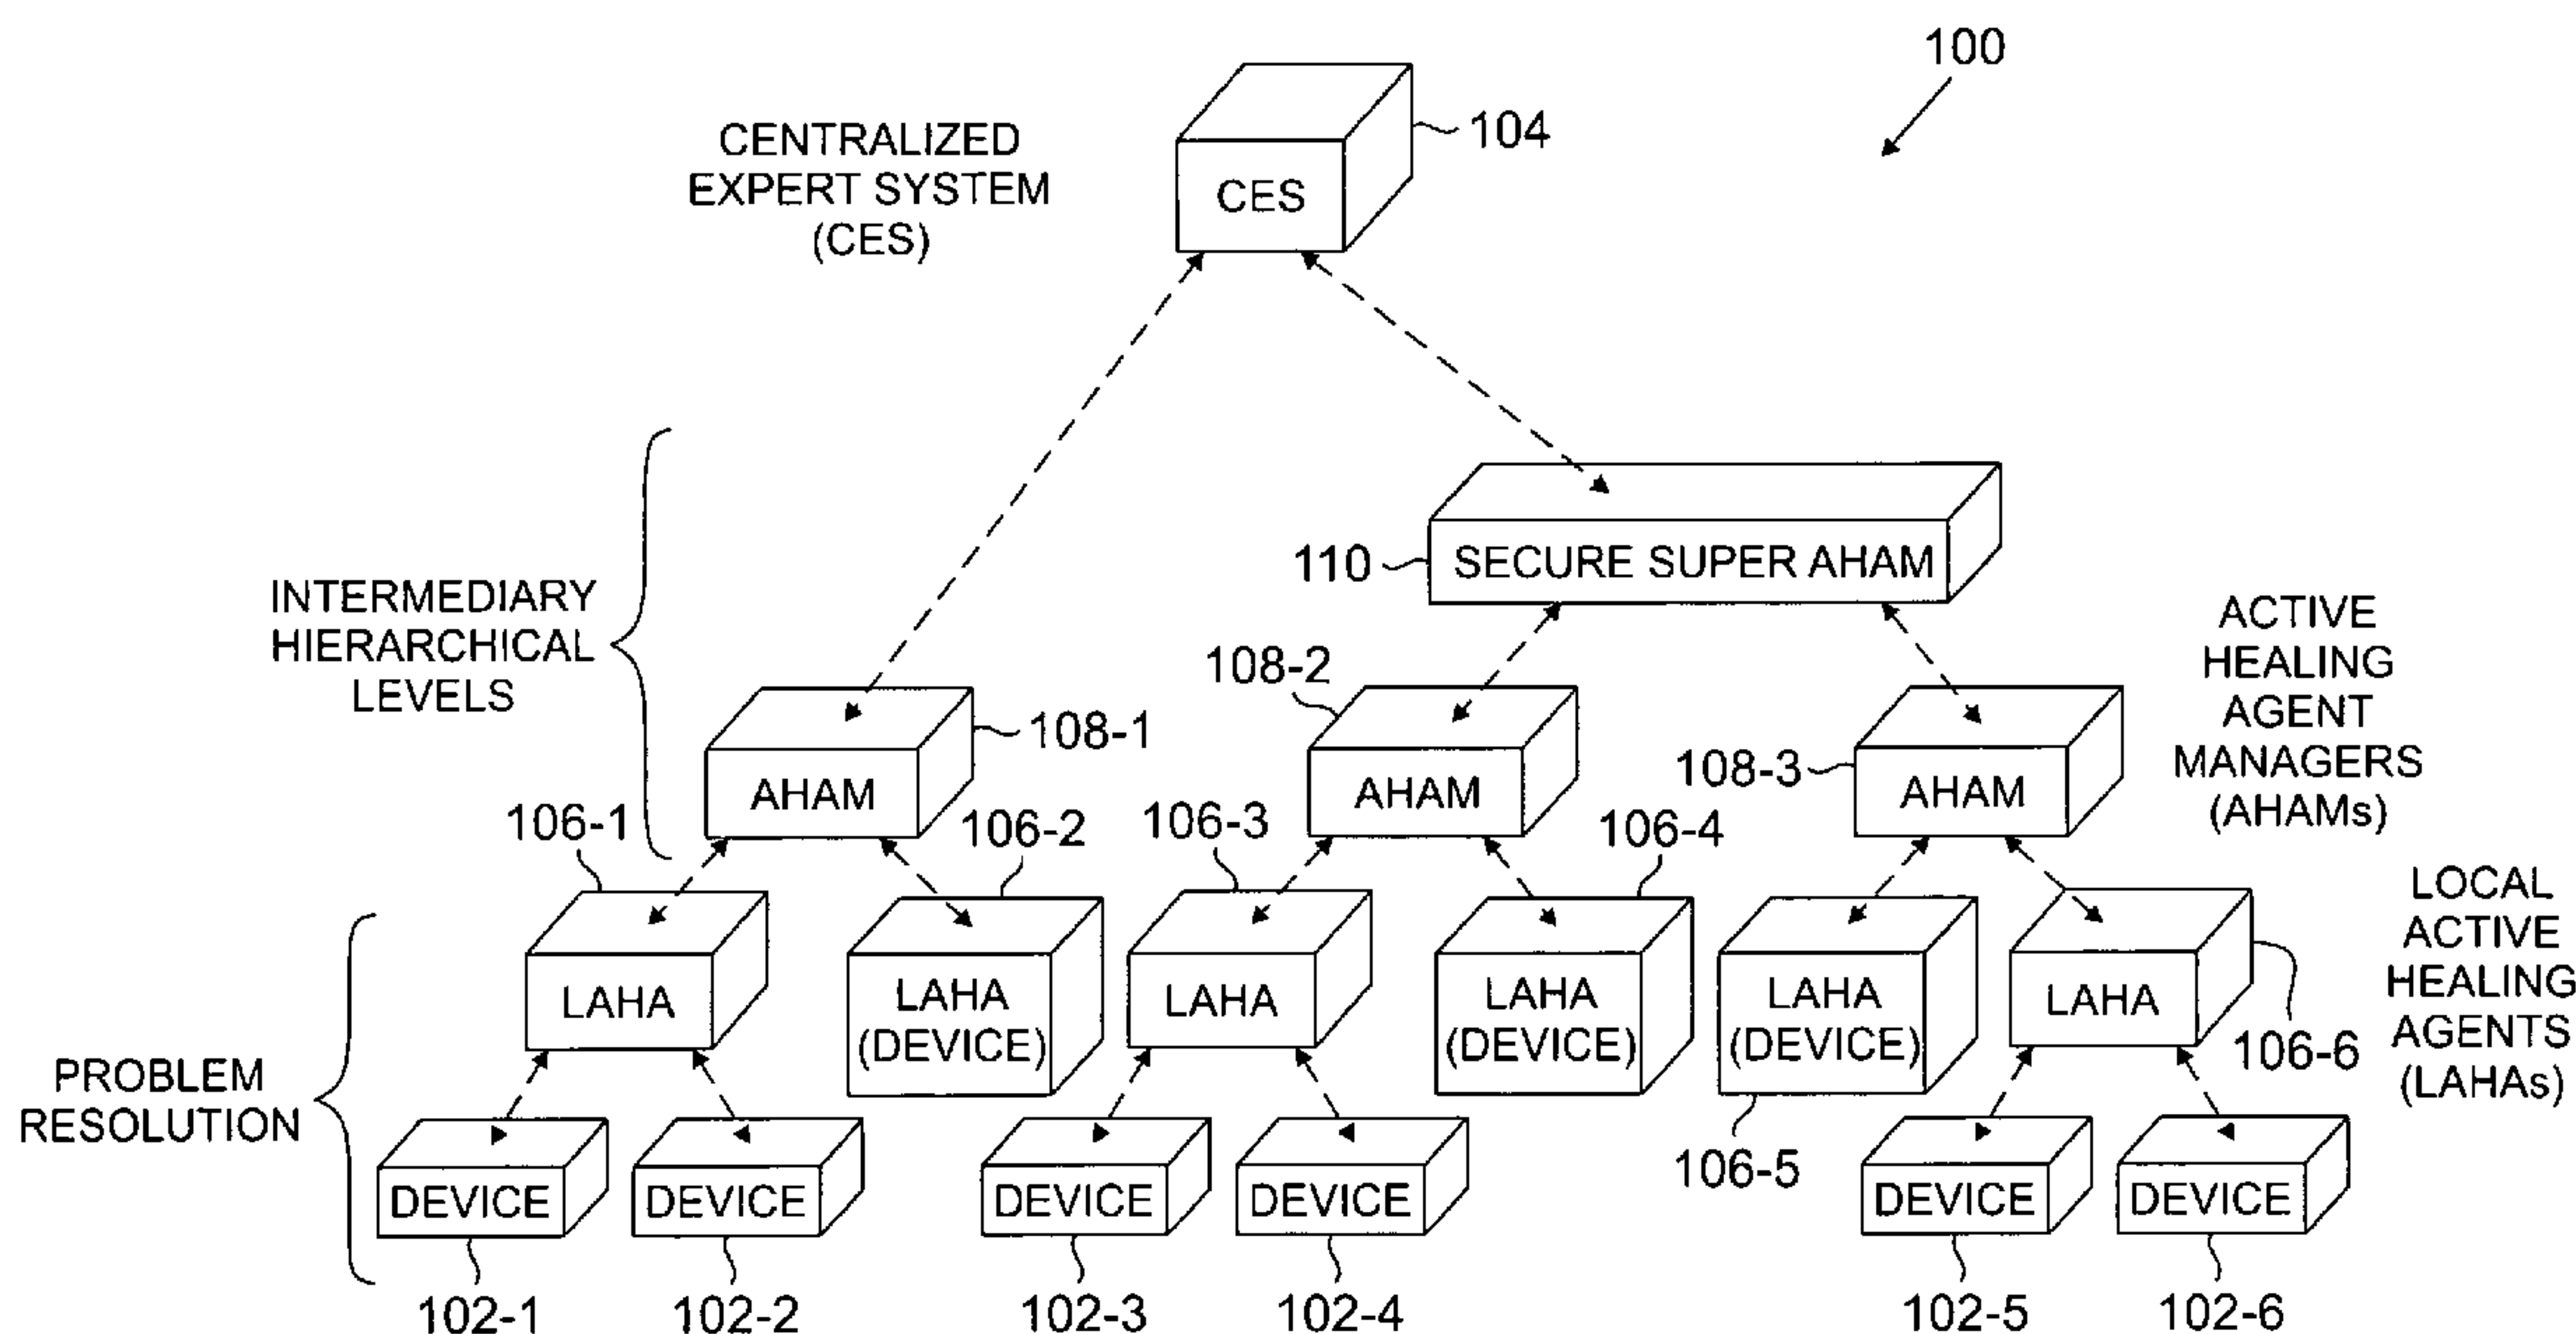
100

CENTRALIZED EXPERT SYSTEM (CES)

CES

104

INTERMEDIARY HIERARCHICAL LEVELS

110

SECURE SUPER AHAM

ACTIVE HEALING AGENT MANAGERS (AHAMs)

108-2

AHAM

108-1

AHAM

108-3

AHAM

106-1

106-2

106-3

106-4

LOCAL ACTIVE HEALING AGENTS (LAHAs)

LAHA

LAHA (DEVICE)

LAHA

LAHA (DEVICE)

LAHA (DEVICE)

LAHA

106-6

PROBLEM RESOLUTION

DEVICE

DEVICE

DEVICE

DEVICE

106-5

DEVICE

DEVICE

102-1

102-2

102-3

102-4

102-5

102-6